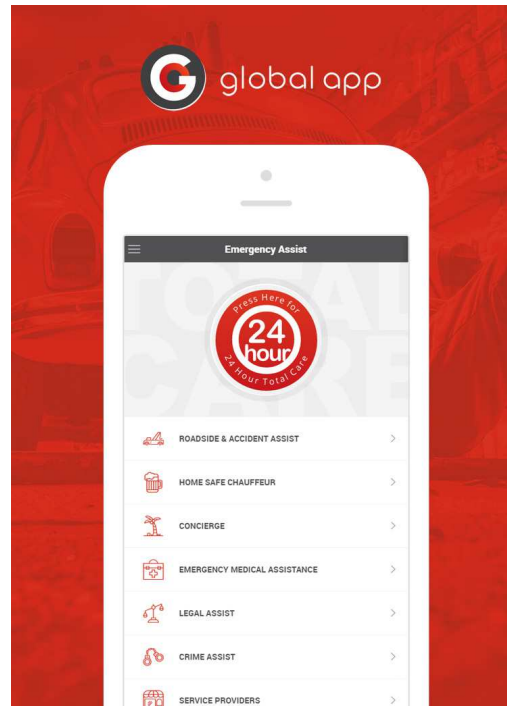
global app

Emergency Assist

TOTAL CARE

Press Here for
24
hour
24 Hour Total Care

ROADSIDE & ACCIDENT ASSIST >

HOME SAFE CHAUFFEUR >

CONCIERGE >

EMERGENCY MEDICAL ASSISTANCE >

LEGAL ASSIST >

CRIME ASSIST >

SERVICE PROVIDERS >